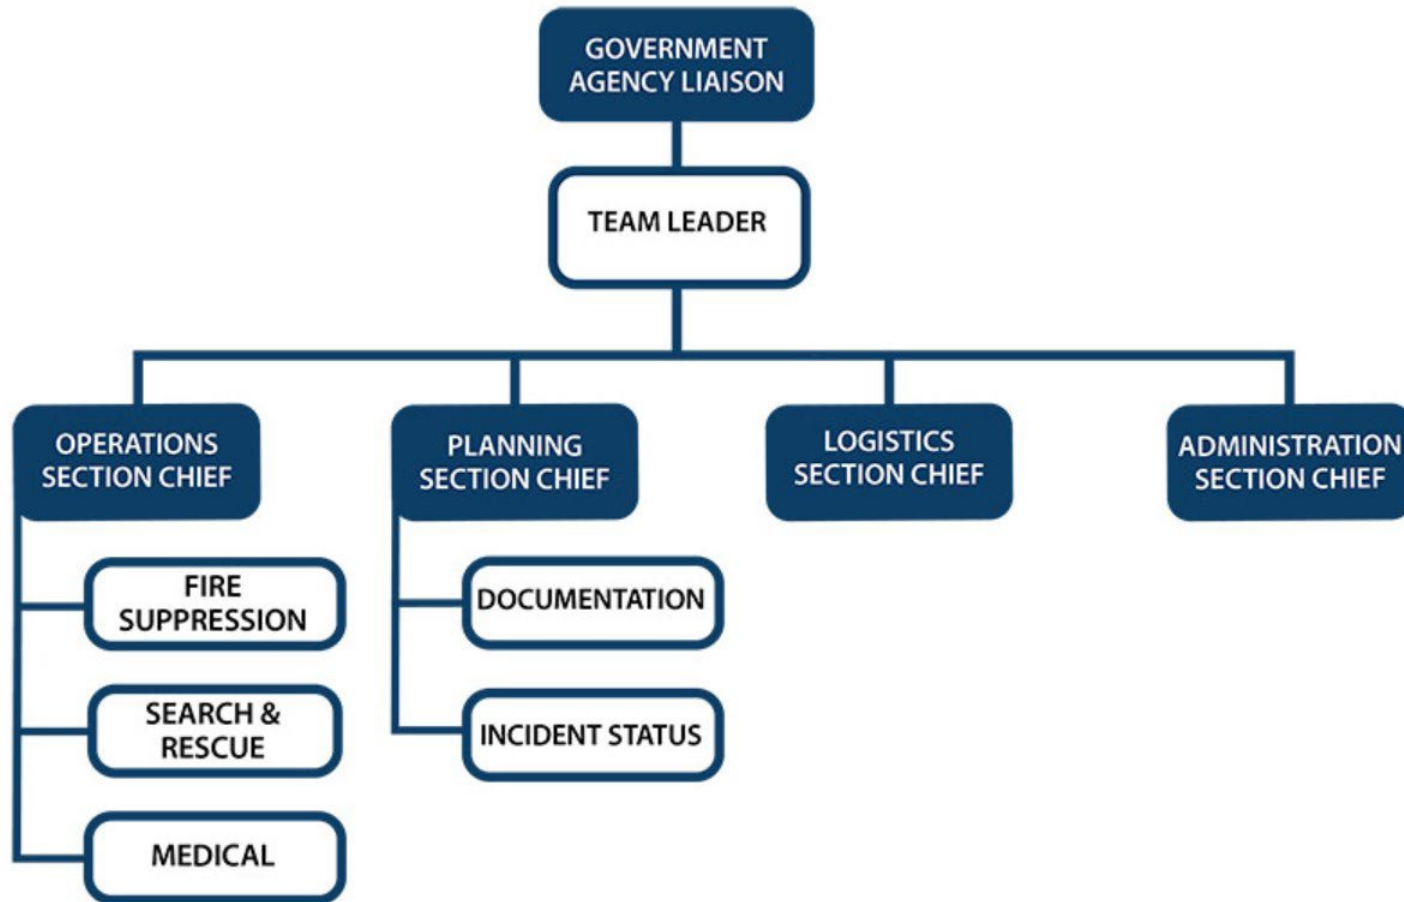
GOVERNMENT AGENCY LIAISON

TEAM LEADER

OPERATIONS SECTION CHIEF

PLANNING SECTION CHIEF

LOGISTICS SECTION CHIEF

ADMINISTRATION SECTION CHIEF

FIRE SUPPRESSION

SEARCH & RESCUE

MEDICAL

DOCUMENTATION

INCIDENT STATUS